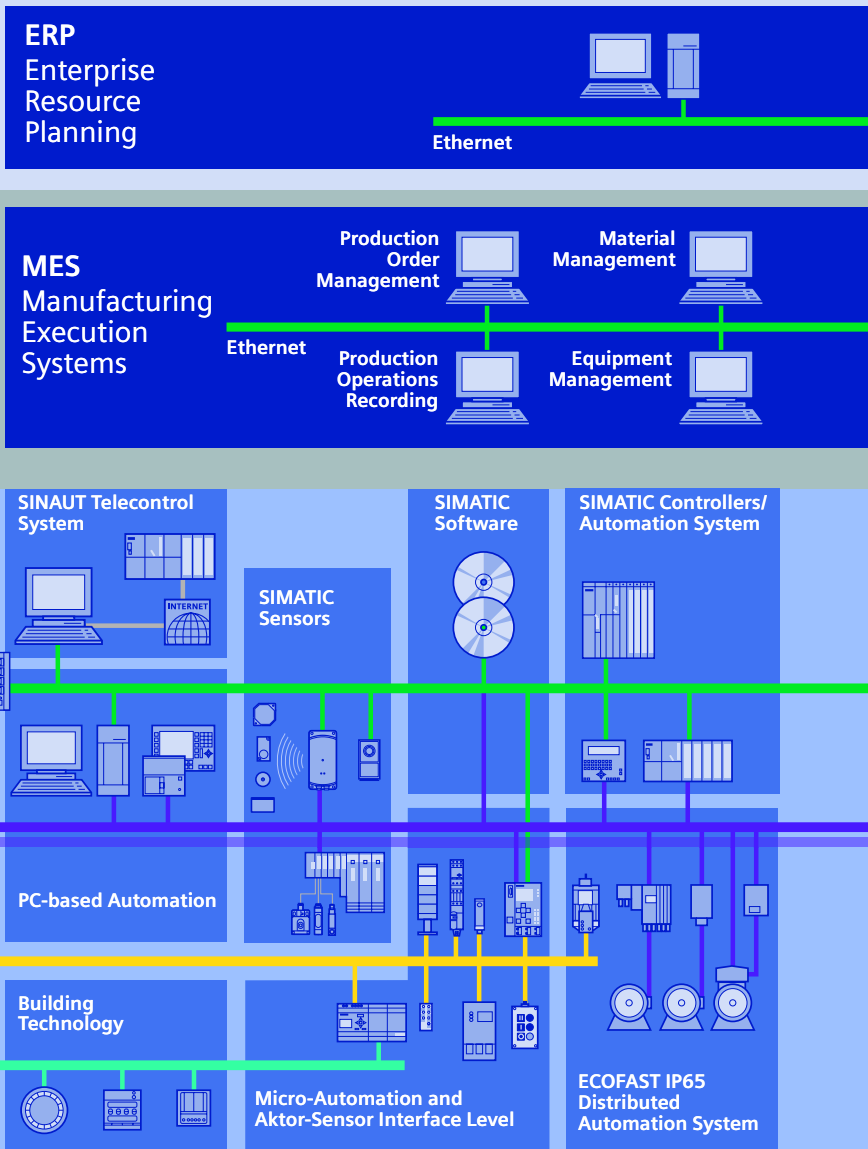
ERP
Enterprise Resource Planning

Ethernet

MES
Manufacturing Execution Systems

Production Order Management

Material Management

Ethernet

Production Operations Recording

Equipment Management

SINAUT Telecontrol System

INTERNET

SIMATIC Sensors

SIMATIC Software

SIMATIC Controllers/ Automation System

PC-based Automation

Building Technology

Micro-Automation and Aktor-Sensor Interface Level

ECOFAST IP65 Distributed Automation System